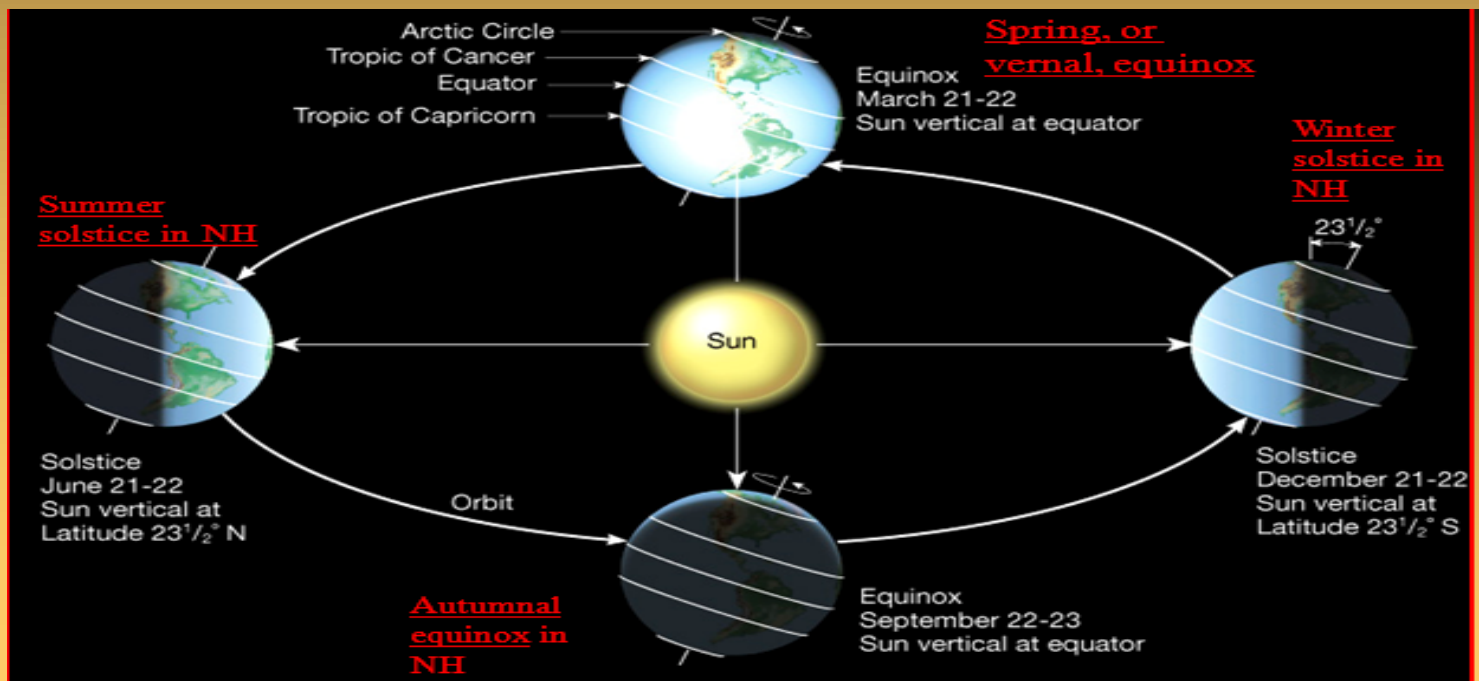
Arctic Circle
Tropic of Cancer
Equator
Tropic of Capricorn

Spring, or vernal, equinox

Equinox
March 21-22
Sun vertical at equator

Winter solstice in NH

$23^1/_2{}^\circ$

Summer solstice in NH

Sun

Solstice
June 21-22
Sun vertical at
Latitude $23^1/_2{}^\circ$ N

Orbit

Solstice
December 21-22
Sun vertical at
Latitude $23^1/_2{}^\circ$ S

Autumnal equinox in NH

Equinox
September 22-23
Sun vertical at equator